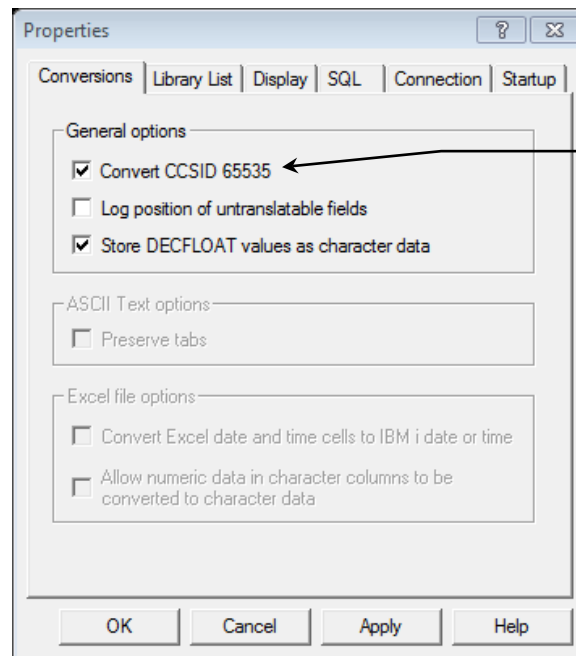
Properties

?

Conversions | Library List | Display | SQL | Connection | Startup

General options

Convert CCSID 65535

Log position of untranslatable fields

Store DECFLOAT values as character data

ASCII Text options

Preserve tabs

Excel file options

Convert Excel date and time cells to IBM i date or time

Allow numeric data in character columns to be converted to character data

OK

Cancel

Apply

Help